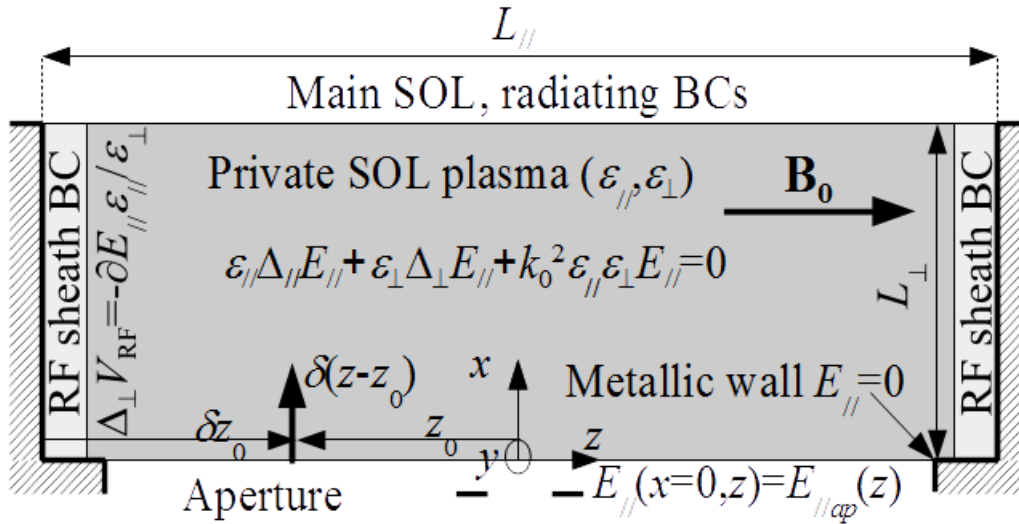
$L_{//}$

Main SOL, radiating BCs

RF sheath BC

$\Delta_{\perp}V_{RF}=-\partial E_{//}\varepsilon_{//}/\varepsilon_{\perp}$

Private SOL plasma $(\varepsilon_{//},\varepsilon_{\perp})$

$\mathbf{B_0}$

$\varepsilon_{//}\Delta_{//}E_{//}+\varepsilon_{\perp}\Delta_{\perp}E_{//}+k_0^2\varepsilon_{//}\varepsilon_{\perp}E_{//}=0$

$L_{\perp}$

RF sheath BC

$\delta(z-z_0)$

$x$

Metallic wall $E_{//}=0$

$\delta z_0$

$z_0$

$z$

$y$

Aperture

$E_{//}(x=0,z)=E_{//ap}(z)$